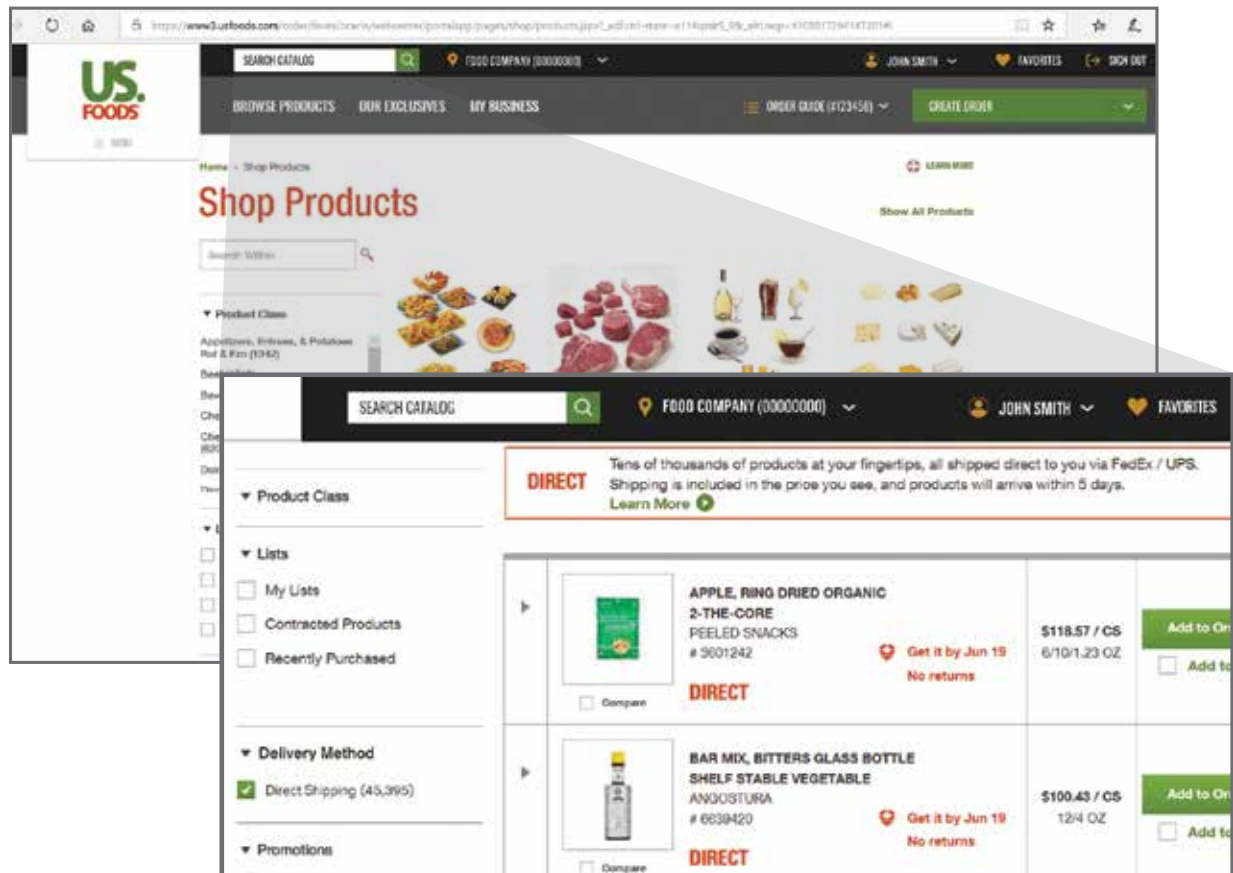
https://www3.usfoods.com/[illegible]

US. FOODS

MENU

SEARCH CATALOG

FOOD COMPANY (00000000)

JOHN SMITH

FAVORITES

SIGN OUT

BROWSE PRODUCTS

OUR EXCLUSIVES

MY BUSINESS

ORDER GUIDE (#123456)

CREATE ORDER

Home › Shop Products

LEARN MORE

Shop Products

Show All Products

Search Within

▾ Product Class

Appetizers, Entrees, & Potatoes Ref & Frz (1342)

Bev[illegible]

Bev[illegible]

Che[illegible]

Che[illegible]

Dai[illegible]

SEARCH CATALOG

FOOD COMPANY (00000000)

JOHN SMITH

FAVORITES

DIRECT

Tens of thousands of products at your fingertips, all shipped direct to you via FedEx / UPS. Shipping is included in the price you see, and products will arrive within 5 days.

Learn More

▾ Product Class

▾ Lists

My Lists

Contracted Products

Recently Purchased

▾ Delivery Method

Direct Shipping (45,395)

▾ Promotions

APPLE, RING DRIED ORGANIC 2-THE-CORE
PEELED SNACKS
# 9601242

Get it by Jun 19
No returns

DIRECT

Compare

$118.57 / CS
6/10/1.23 OZ

Add to Or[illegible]

Add to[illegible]

BAR MIX, BITTERS GLASS BOTTLE SHELF STABLE VEGETABLE
ANGOSTURA
# 6639420

Get it by Jun 19
No returns

DIRECT

Compare

$100.43 / CS
12/4 OZ

Add to Or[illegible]

Add to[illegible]